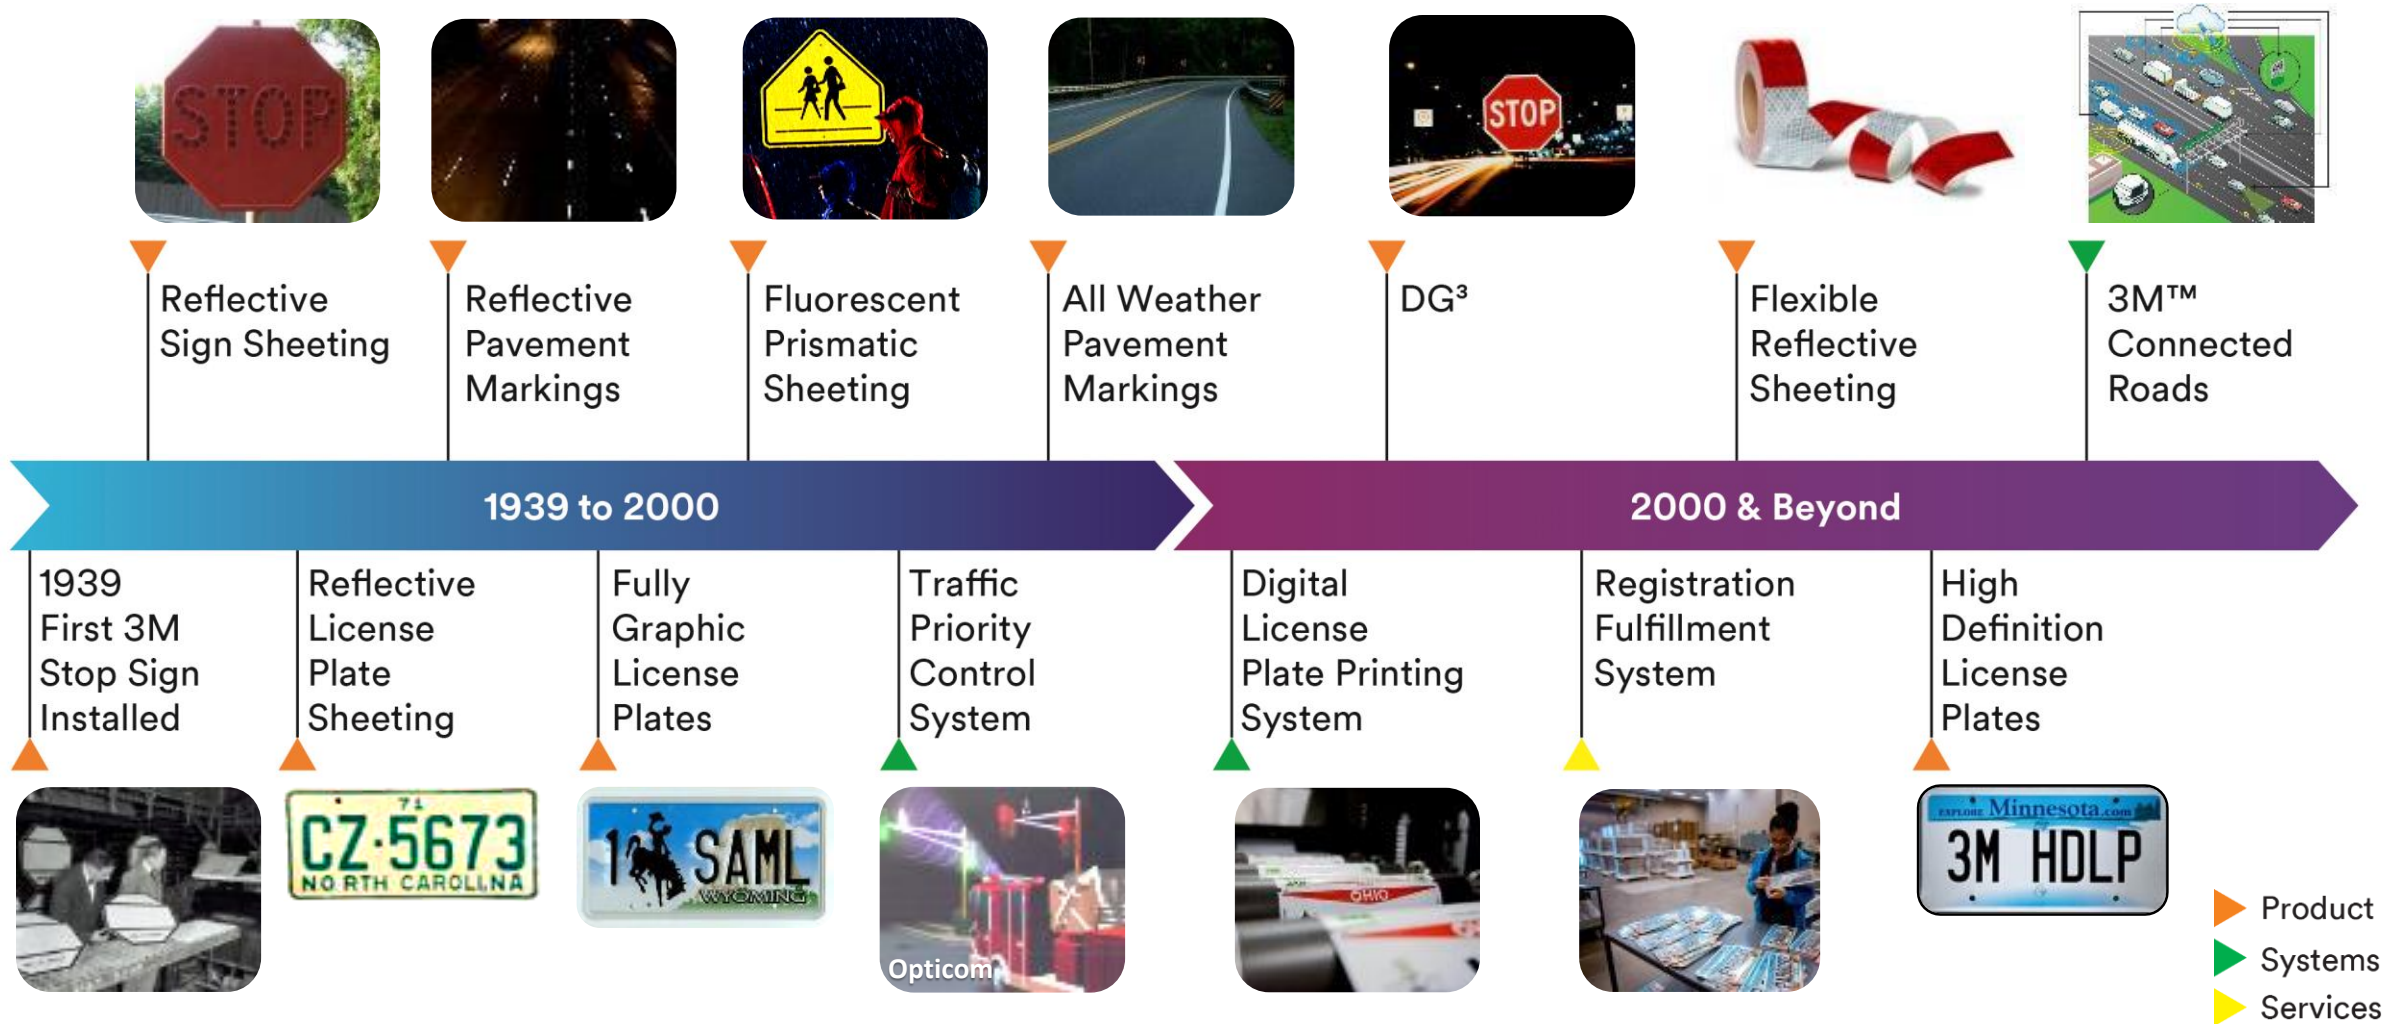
STOP

Reflective Sign Sheeting

Reflective Pavement Markings

Fluorescent Prismatic Sheeting

All Weather Pavement Markings

STOP

DG³

Flexible Reflective Sheeting

3M™ Connected Roads

1939 to 2000

2000 & Beyond

1939 First 3M Stop Sign Installed

Reflective License Plate Sheeting

Fully Graphic License Plates

Traffic Priority Control System

Digital License Plate Printing System

Registration Fulfillment System

High Definition License Plates

71 CZ·5673 NORTH CAROLINA

1 SAML WYOMING

Opticom

OHIO

EXPLORE Minnesota.com 3M HDLP

Product

Systems

Services